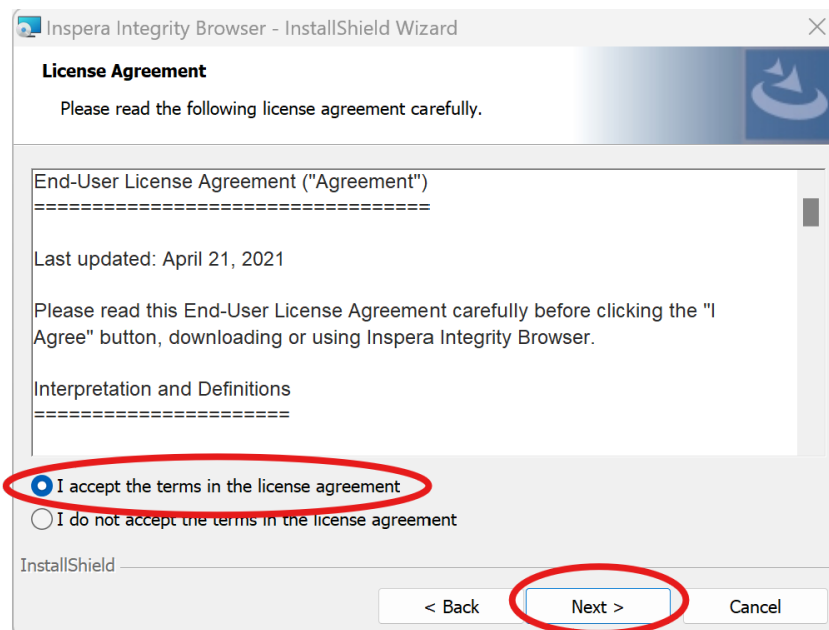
Inspera Integrity Browser - InstallShield Wizard

License Agreement

Please read the following license agreement carefully.

End-User License Agreement ("Agreement")
==================================

Last updated: April 21, 2021

Please read this End-User License Agreement carefully before clicking the "I Agree" button, downloading or using Inspera Integrity Browser.

Interpretation and Definitions
======================

I accept the terms in the license agreement

I do not accept the terms in the license agreement

InstallShield

< Back

Next >

Cancel